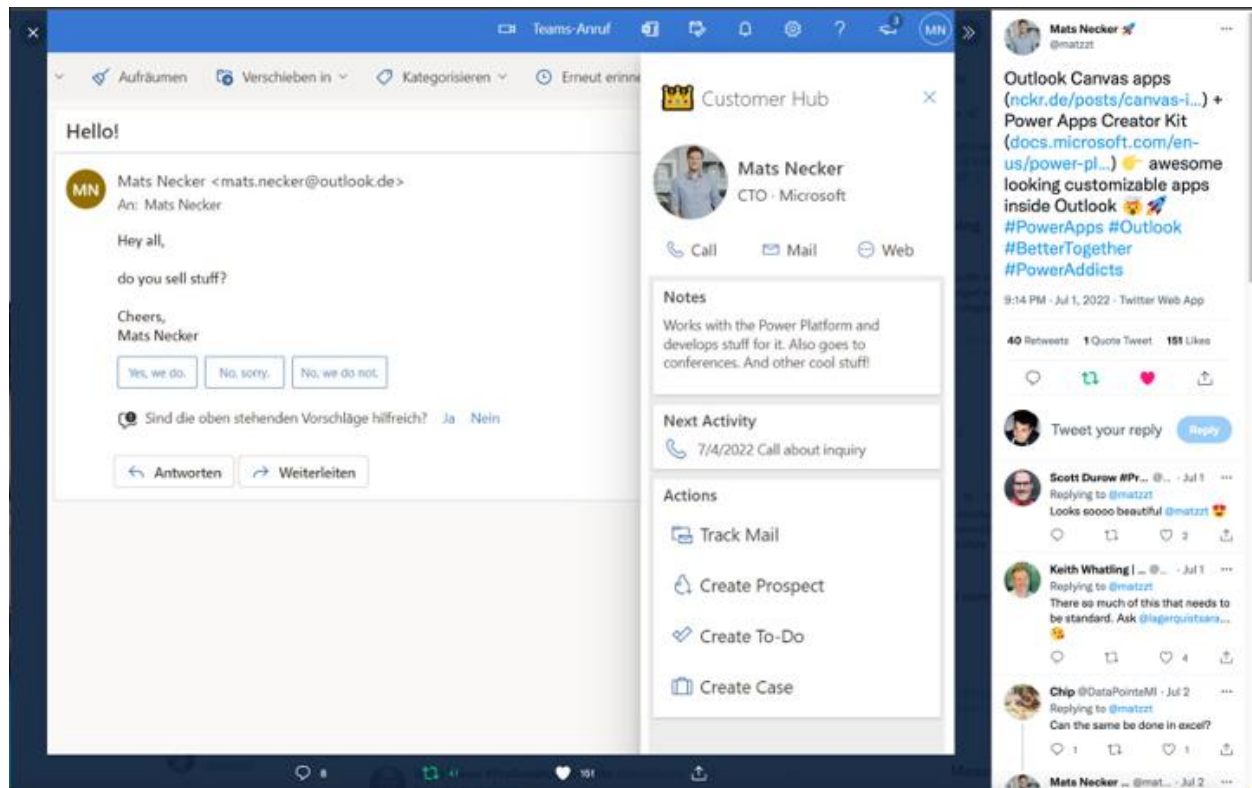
Teams-Anruf

MN

Aufräumen Verschieben in Kategorisieren Erneut erinn

Hello!

MN Mats Necker <mats.necker@outlook.de>
An: Mats Necker

Hey all,

do you sell stuff?

Cheers,
Mats Necker

Yes, we do. No, sorry. No, we do not.

Sind die oben stehenden Vorschläge hilfreich? Ja Nein

Antworten Weiterleiten

Customer Hub

Mats Necker
CTO · Microsoft

Call Mail Web

Notes
Works with the Power Platform and develops stuff for it. Also goes to conferences. And other cool stuff!

Next Activity
7/4/2022 Call about inquiry

Actions
Track Mail
Create Prospect
Create To-Do
Create Case

8 41 151

Mats Necker 🚀
@matzzt

Outlook Canvas apps (nckr.de/posts/canvas-i...) + Power Apps Creator Kit (docs.microsoft.com/en-us/power-pl...) 👉 awesome looking customizable apps inside Outlook 😻🚀 #PowerApps #Outlook #BetterTogether #PowerAddicts

9:14 PM · Jul 1, 2022 · Twitter Web App

40 Retweets 1 Quote Tweet 151 Likes

Tweet your reply Reply

Scott Durow #Pr... @... · Jul 1
Replying to @matzzt
Looks sooo beautiful @matzzt 😍
2

Keith Whatling | ... @... · Jul 1
Replying to @matzzt
There so much of this that needs to be standard. Ask @lagerquistsara... 😘
4

Chip @DataPointeMI · Jul 2
Replying to @matzzt
Can the same be done in excel?
1 1

Mats Necker ... @mat... · Jul 2